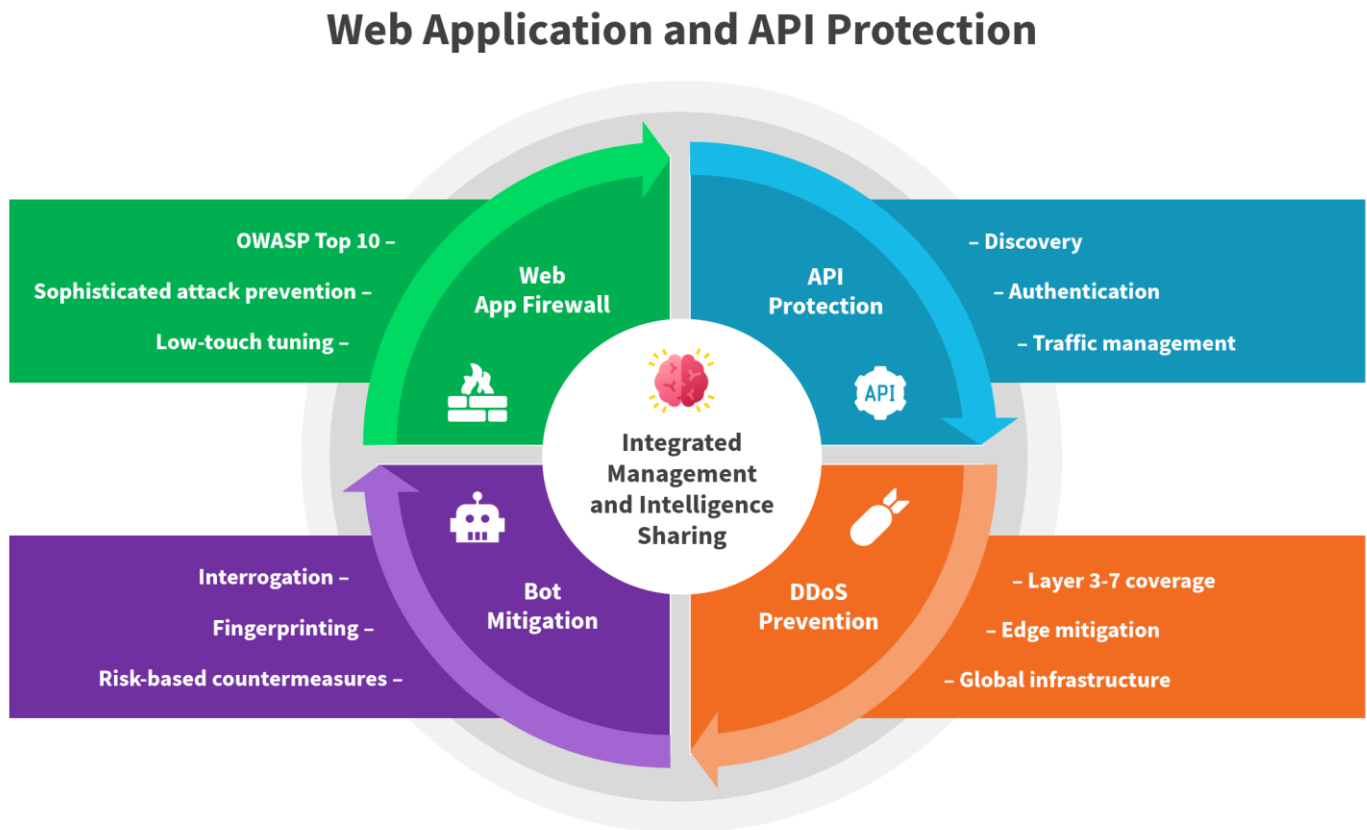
Web Application and API Protection

OWASP Top 10 –

Sophisticated attack prevention –

Low-touch tuning –

Web App Firewall

API Protection

– Discovery

– Authentication

– Traffic management

API

Integrated Management and Intelligence Sharing

Interrogation –

Fingerprinting –

Risk-based countermeasures –

Bot Mitigation

DDoS Prevention

– Layer 3-7 coverage

– Edge mitigation

– Global infrastructure